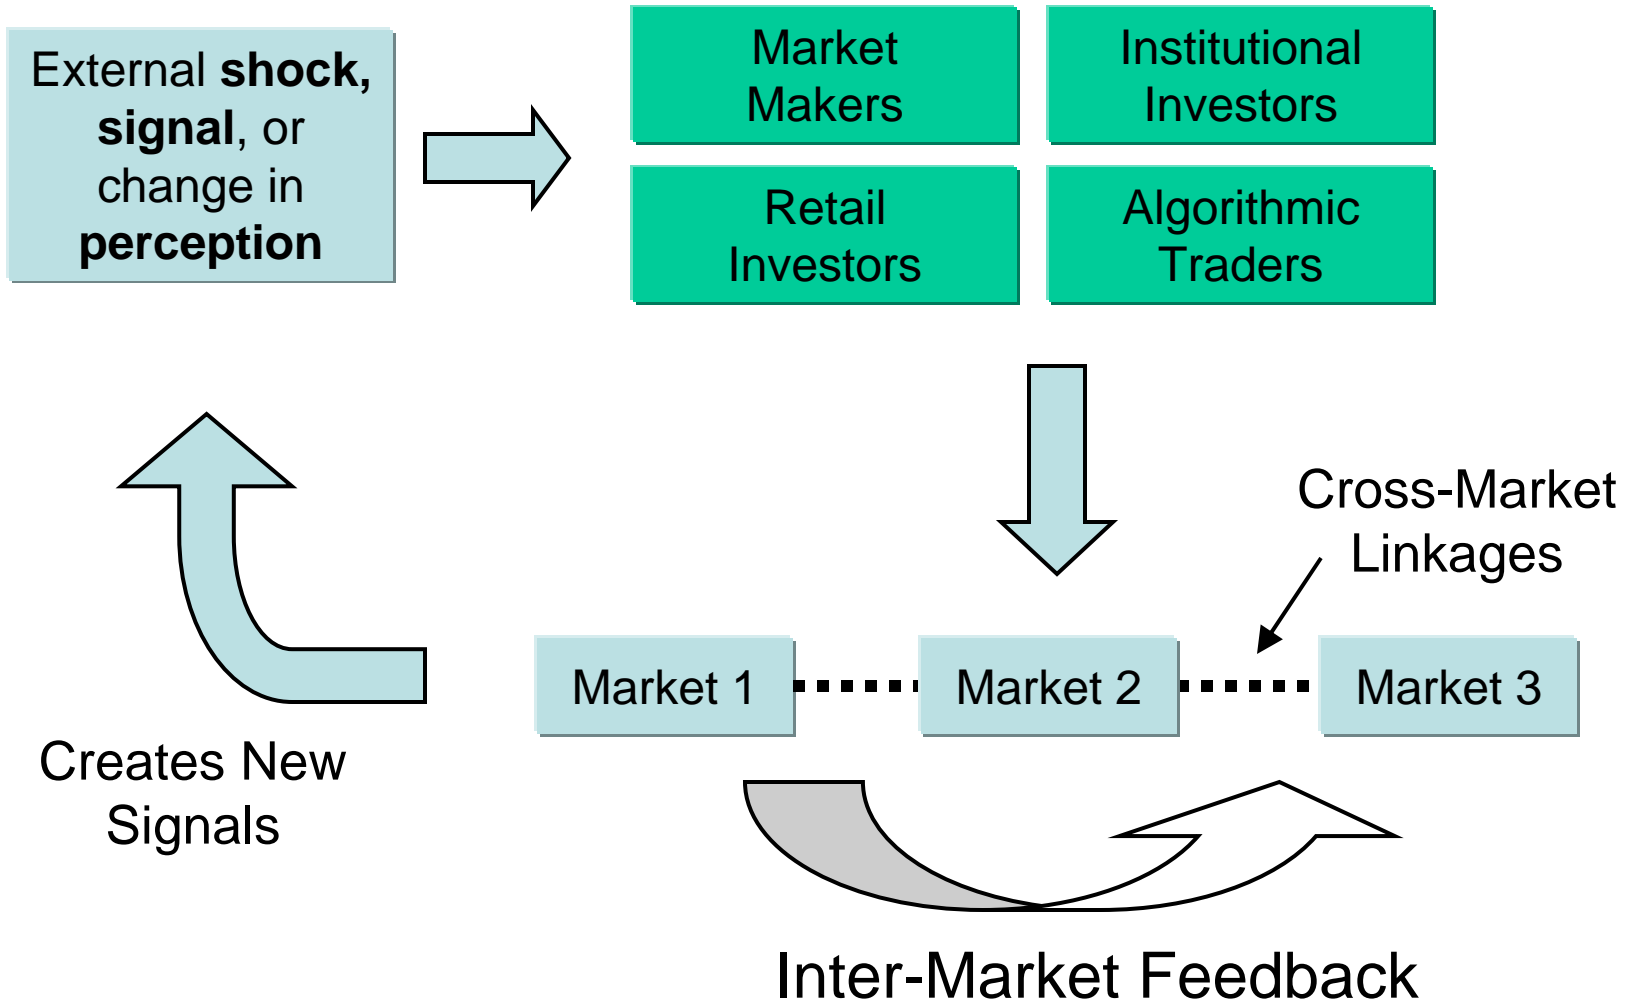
External **shock, signal**, or change in **perception**

Market Makers

Institutional Investors

Retail Investors

Algorithmic Traders

Cross-Market Linkages

Market 1

Market 2

Market 3

Creates New Signals

Inter-Market Feedback